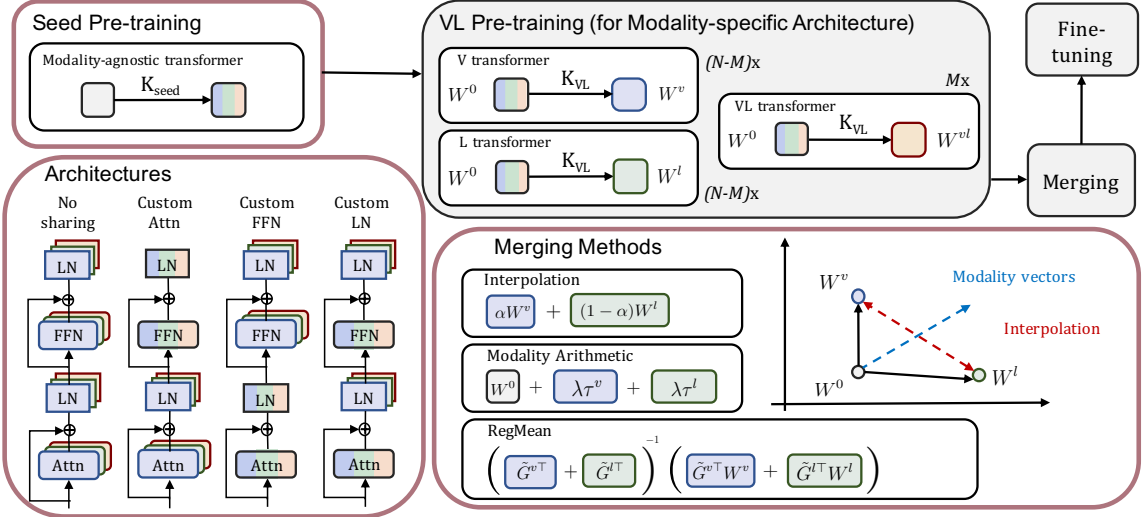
Seed Pre-training

Modality-agnostic transformer

$K_{seed}$

VL Pre-training (for Modality-specific Architecture)

V transformer

$W^0$ $K_{VL}$ $W^v$

(N-M)x

Mx

VL transformer

$W^0$ $K_{VL}$ $W^{vl}$

L transformer

$W^0$ $K_{VL}$ $W^l$

(N-M)x

Fine-tuning

Merging

Architectures

No sharing

Custom Attn

Custom FFN

Custom LN

LN FFN LN Attn

LN FFN LN Attn

LN FFN LN Attn

LN FFN LN Attn

Merging Methods

Interpolation

$\alpha W^v$ + $(1-\alpha)W^l$

Modality Arithmetic

$W^0$ + $\lambda\tau^v$ + $\lambda\tau^l$

RegMean

$\left(\tilde{G}^{v\top} + \tilde{G}^{l\top}\right)^{-1}\left(\tilde{G}^{v\top}W^v + \tilde{G}^{l\top}W^l\right)$

$W^v$

Modality vectors

Interpolation

$W^0$

$W^l$